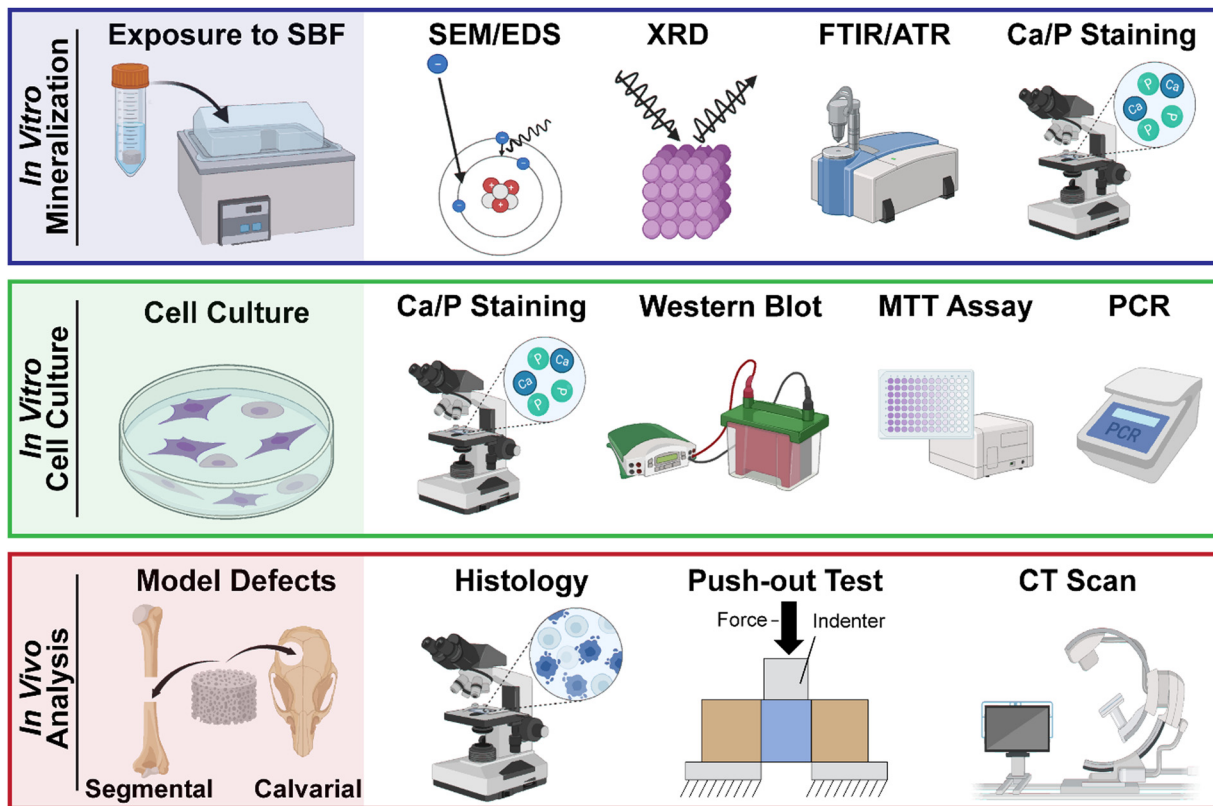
In Vitro
Mineralization

Exposure to SBF

SEM/EDS

XRD

FTIR/ATR

Ca/P Staining

P Ca Ca P P

In Vitro
Cell Culture

Cell Culture

Ca/P Staining

P Ca Ca P P

Western Blot

MTT Assay

PCR

PCR

In Vivo
Analysis

Model Defects

Segmental

Calvarial

Histology

Push-out Test

Force

Indenter

CT Scan